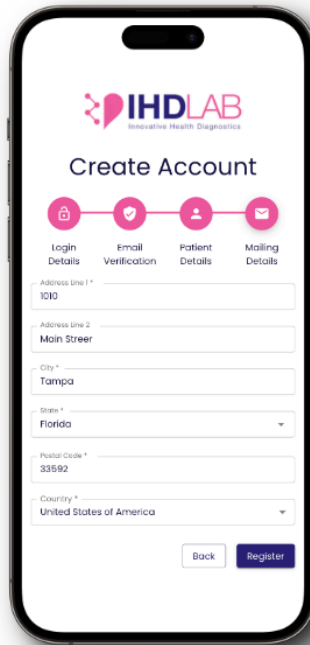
IHDLAB
Innovative Health Diagnostics

Create Account

Login Details
Email Verification
Patient Details
Mailing Details

Address Line 1 *
1010

Address Line 2
Main Streer

City *
Tampa

State *
Florida

Postal Code *
33592

Country *
United States of America

Back
Register